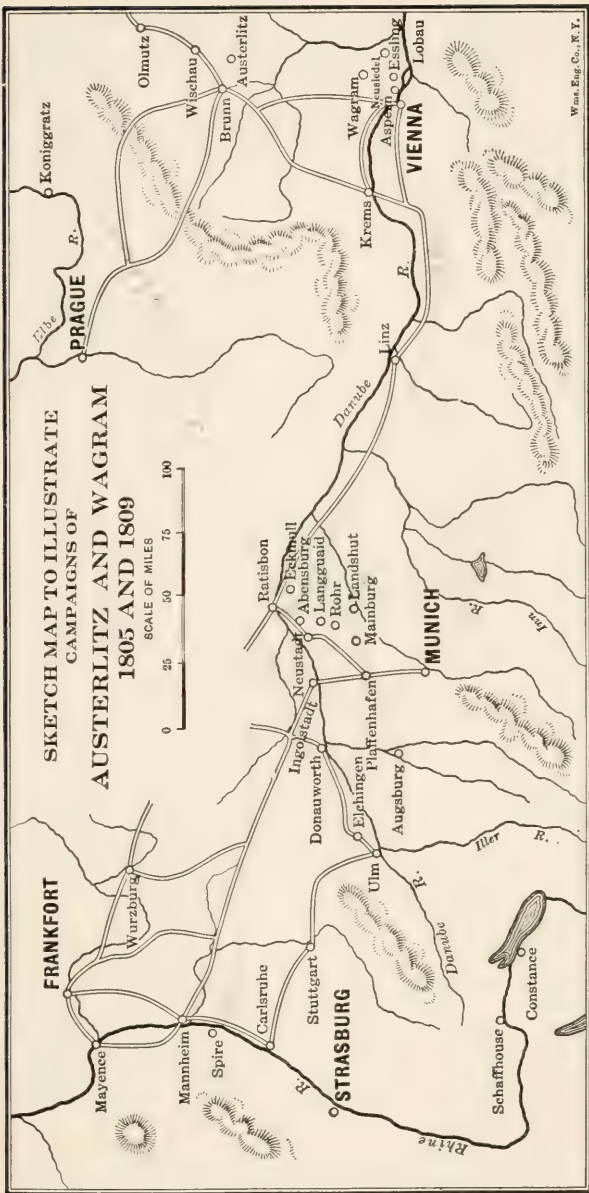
SKETCH MAP TO ILLUSTRATE
CAMPAIGNS OF
AUSTERLITZ AND WAGRAM
1805 AND 1809

SCALE OF MILES
0 25 50 75 100

FRANKFORT
Mayence
Mannheim
Spire
Carlsruhe
Wurzburg
STRASBURG
Stuttgart
Schaffhouse
Constance
Rhine
R.
Ulm
Elchingen
Danube
R.
Iller
R.
Augsburg
Donauworth
Ingolstadt
Pfaffenhafen
Neustadt
MUNICH
Mainburg
Rohr
Landshut
Langquaid
Abensburg
Eckmull
Ratisbon
Inn
R.
Danube
R.
Linz
PRAGUE
Elbe
R.
Koniggratz
Krems
VIENNA
Aspern
Essling
Lobau
Neusiedel
Wagram
Brunn
Austerlitz
Wischau
Olmutz
Wms. Eng. Co., N. Y.